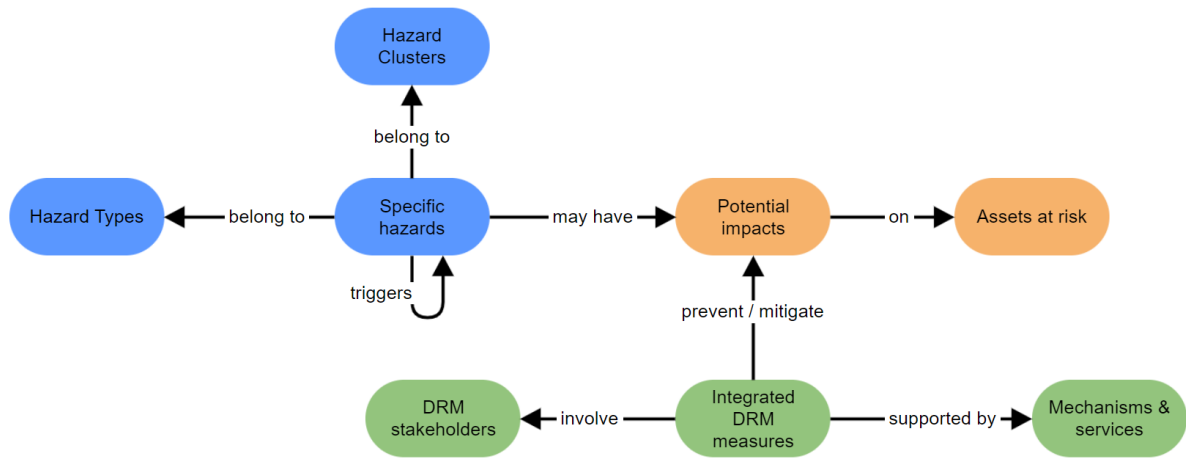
Hazard Clusters

belong to

Hazard Types

belong to

Specific hazards

may have

Potential impacts

on

Assets at risk

triggers

prevent / mitigate

DRM stakeholders

involve

Integrated DRM measures

supported by

Mechanisms & services